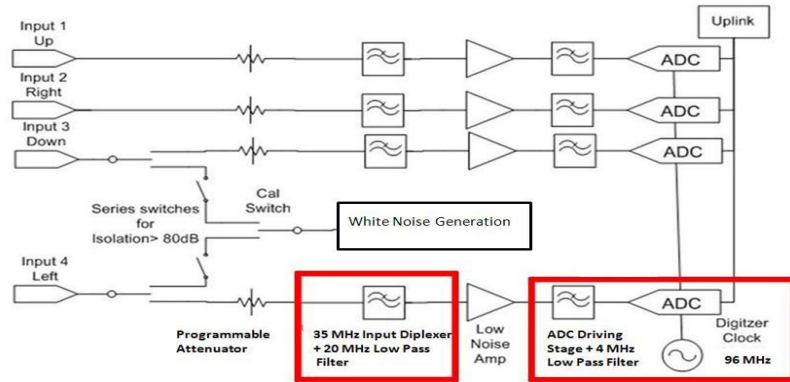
Uplink

Input 1
Up

ADC

Input 2
Right

ADC

Input 3
Down

ADC

Cal
Switch

Series switches
for
Isolation> 80dB

White Noise Generation

Input 4
Left

ADC

Programmable
Attenuator

35 MHz Input Diplexer
+ 20 MHz Low Pass
Filter

Low
Noise
Amp

ADC Driving
Stage + 4 MHz
Low Pass Filter

Digitzer
Clock
96 MHz